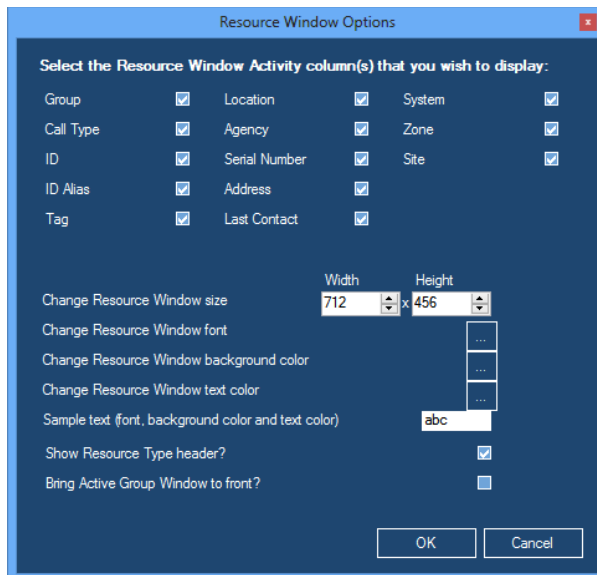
Resource Window Options

Select the Resource Window Activity column(s) that you wish to display:

Group
Call Type
ID
ID Alias
Tag

Location
Agency
Serial Number
Address
Last Contact

System
Zone
Site

Width Height
Change Resource Window size 712 x 456
Change Resource Window font ...
Change Resource Window background color ...
Change Resource Window text color ...
Sample text (font, background color and text color) abc
Show Resource Type header?
Bring Active Group Window to front?

OK Cancel